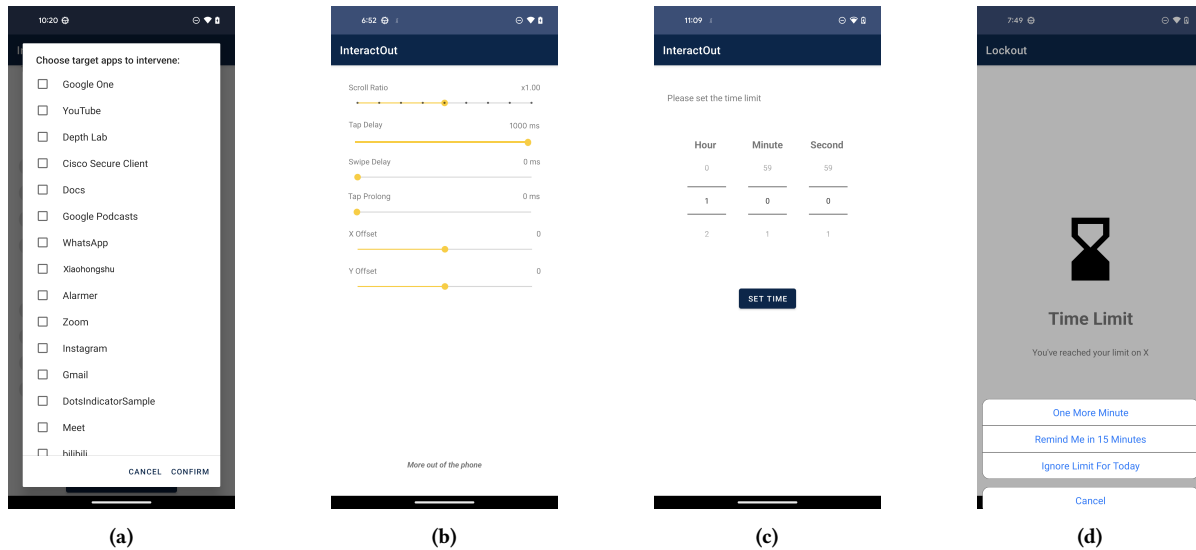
10:20

Choose target apps to intervene:

Google One
YouTube
Depth Lab
Cisco Secure Client
Docs
Google Podcasts
WhatsApp
Xiaohongshu
Alarmer
Zoom
Instagram
Gmail
DotsIndicatorSample
Meet
bilibili

CANCEL CONFIRM

(a)

6:52

InteractOut

Scroll Ratio x1.00
Tap Delay 1000 ms
Swipe Delay 0 ms
Tap Prolong 0 ms
X Offset 0
Y Offset 0

More out of the phone

(b)

11:09

InteractOut

Please set the time limit

| Hour | Minute | Second |
|---|---|---|
| 0 | 59 | 59 |
| 1 | 0 | 0 |
| 2 | 1 | 1 |

SET TIME

(c)

7:49

Lockout

Time Limit

You've reached your limit on X

One More Minute
Remind Me in 15 Minutes
Ignore Limit For Today
Cancel

(d)